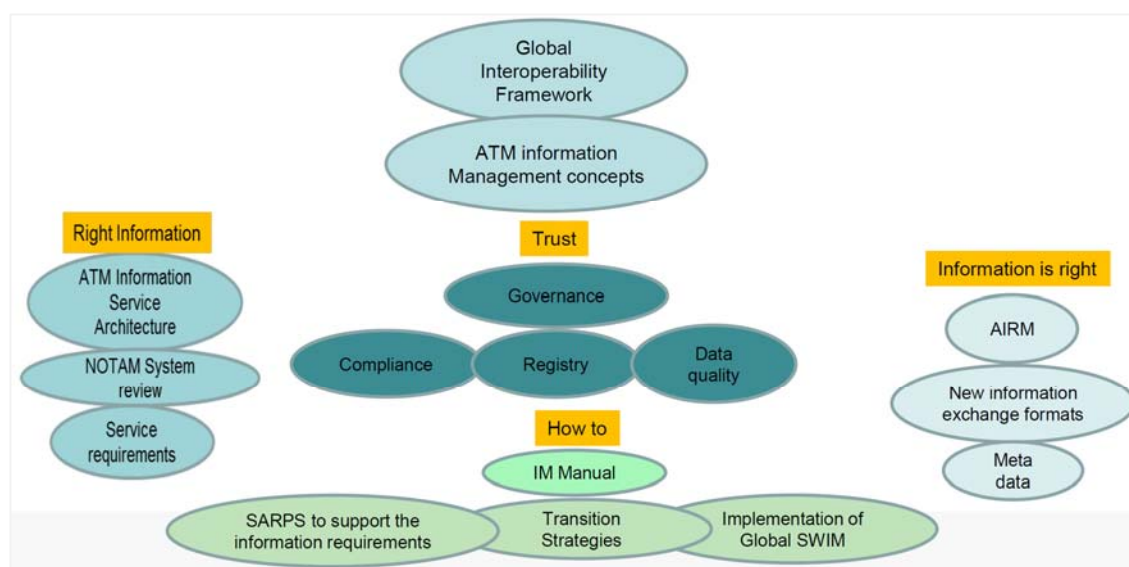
Global Interoperability Framework

ATM information Management concepts

Right Information

ATM Information Service Architecture

NOTAM System review

Service requirements

Trust

Governance

Compliance

Registry

Data quality

How to

IM Manual

SARPS to support the information requirements

Transition Strategies

Implementation of Global SWIM

Information is right

AIRM

New information exchange formats

Meta data